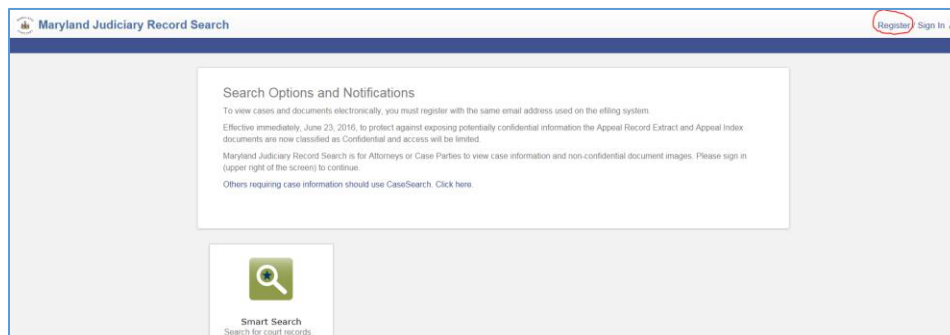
Maryland Judiciary Record Search

Register Sign In

Search Options and Notifications

To view cases and documents electronically, you must register with the same email address used on the efiling system.

Effective immediately, June 23, 2016, to protect against exposing potentially confidential information the Appeal Record Extract and Appeal Index documents are now classified as Confidential and access will be limited.

Maryland Judiciary Record Search is for Attorneys or Case Parties to view case information and non-confidential document images. Please sign in (upper right of the screen) to continue.

Others requiring case information should use CaseSearch. Click here.

Smart Search
Search for court records